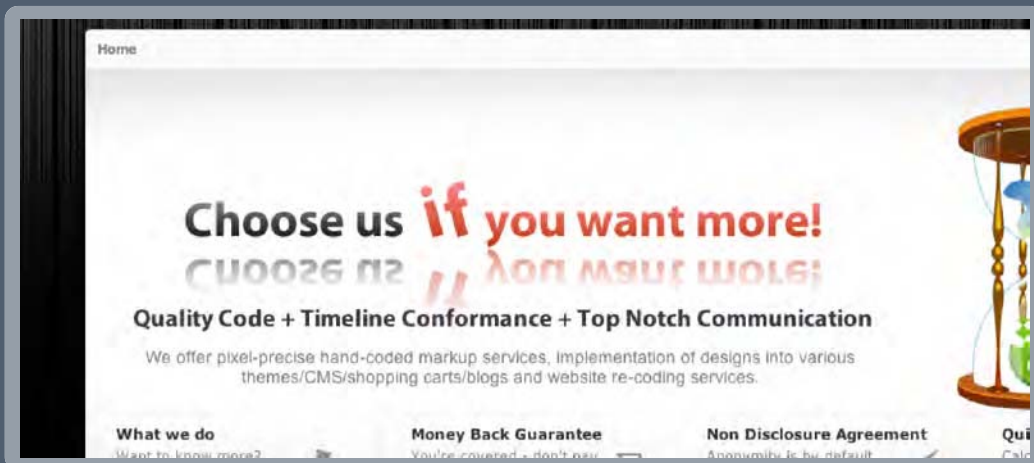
Home

Choose us if you want more!

Quality Code + Timeline Conformance + Top Notch Communication

We offer pixel-precise hand-coded markup services, implementation of designs into various themes/CMS/shopping carts/blogs and website re-coding services.

What we do
Want to know more?

Money Back Guarantee
You're covered - don't pay

Non Disclosure Agreement
Anonymity is by default

Qui
Cal